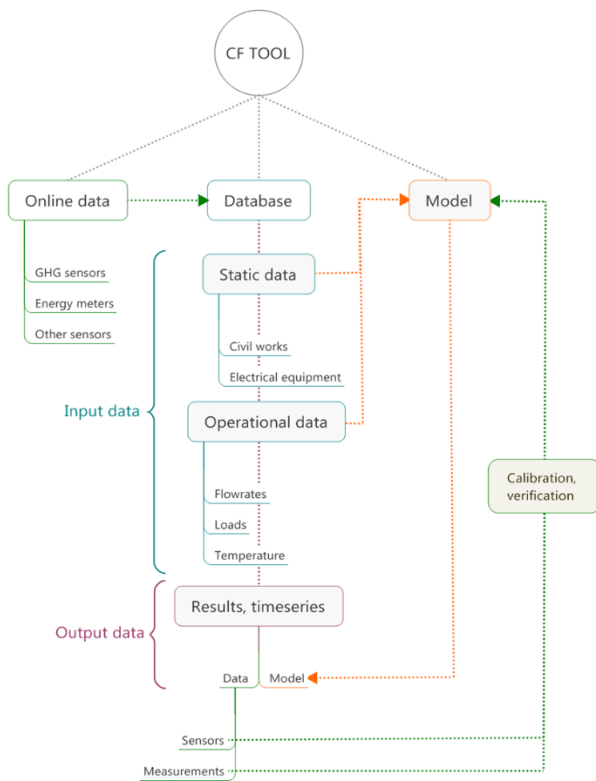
CF TOOL

Online data

Database

Model

GHG sensors

Energy meters

Other sensors

Input data

Static data

Civil works

Electrical equipment

Operational data

Flowrates

Loads

Temperature

Calibration, verification

Output data

Results, timeseries

Data

Model

Sensors

Measurements